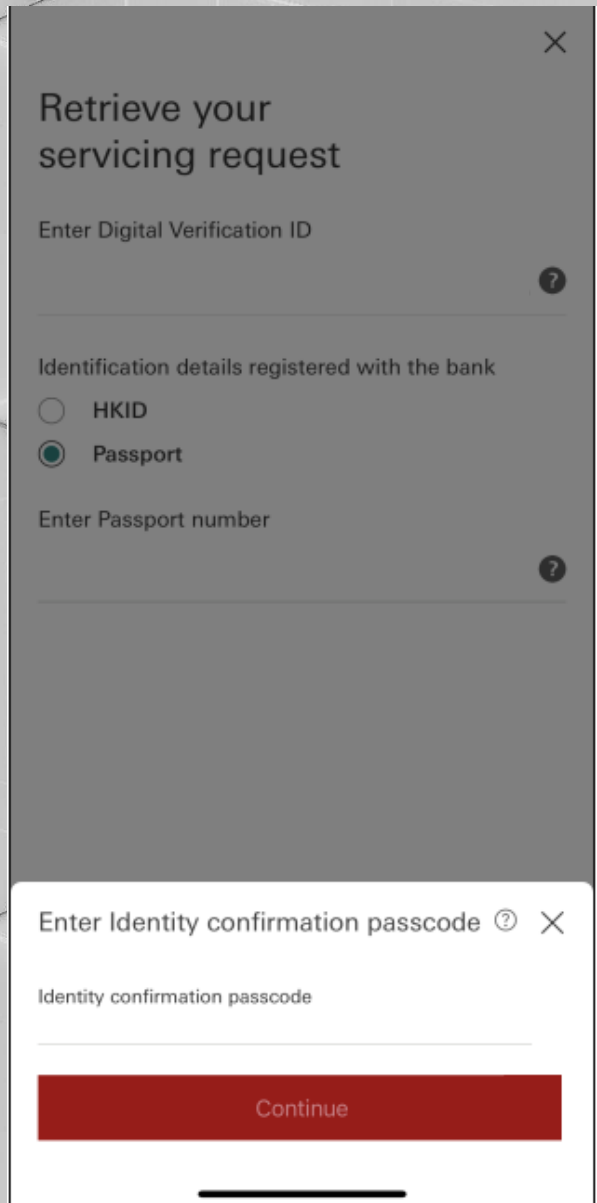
Retrieve your servicing request

Enter Digital Verification ID

Identification details registered with the bank

HKID

Passport

Enter Passport number

Enter Identity confirmation passcode

Identity confirmation passcode

Continue